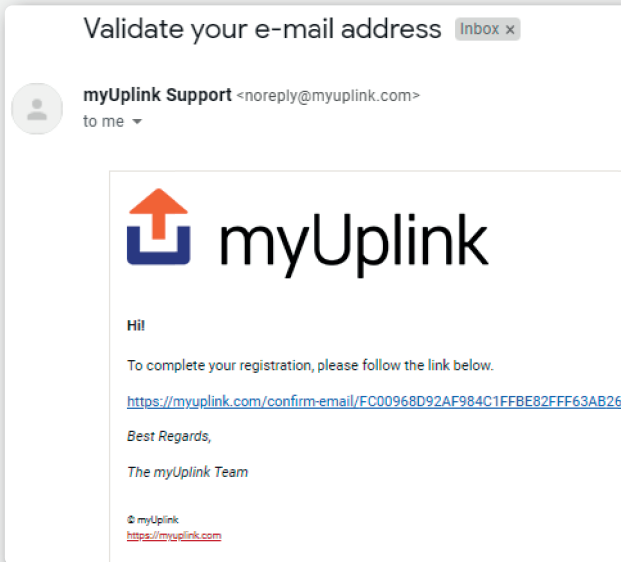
Validate your e-mail address Inbox ×

myUplink Support <noreply@myuplink.com>
to me

myUplink

Hi!

To complete your registration, please follow the link below.

https://myuplink.com/confirm-email/FC00968D92AF984C1FFBE82FFF63AB26

Best Regards,

The myUplink Team

© myUplink
https://myuplink.com